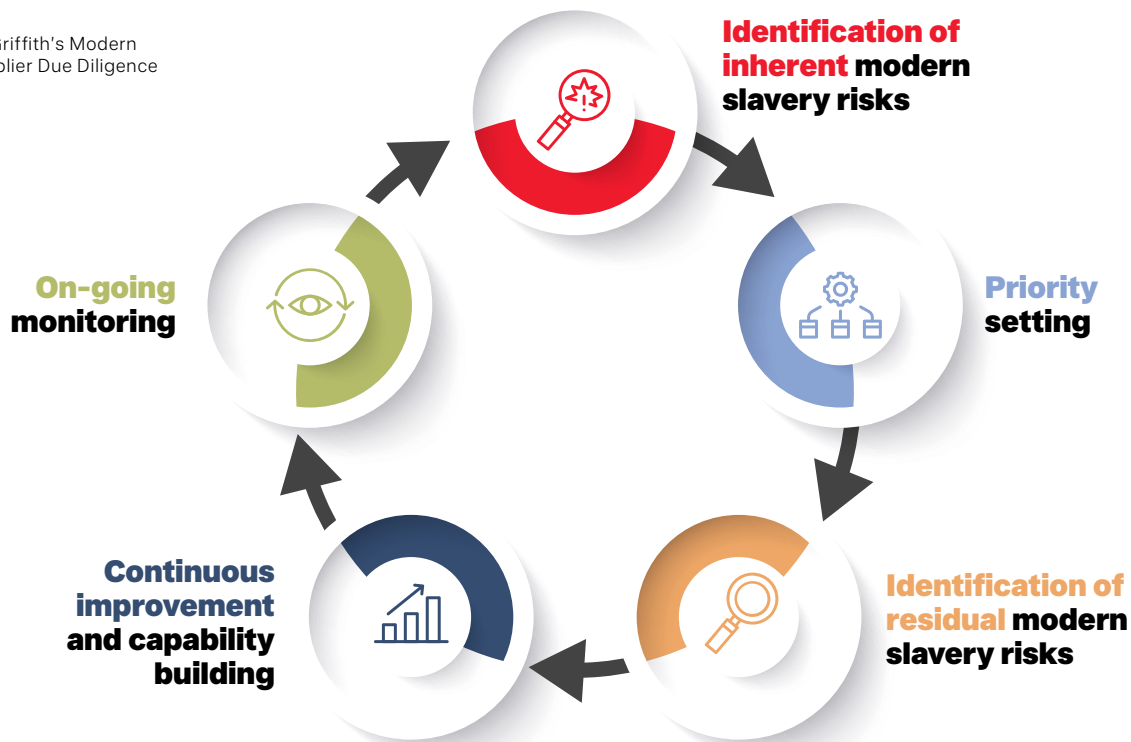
riffith's Modern
plier Due Diligence

Identification of inherent modern slavery risks

Priority setting

Identification of residual modern slavery risks

Continuous improvement and capability building

On-going monitoring